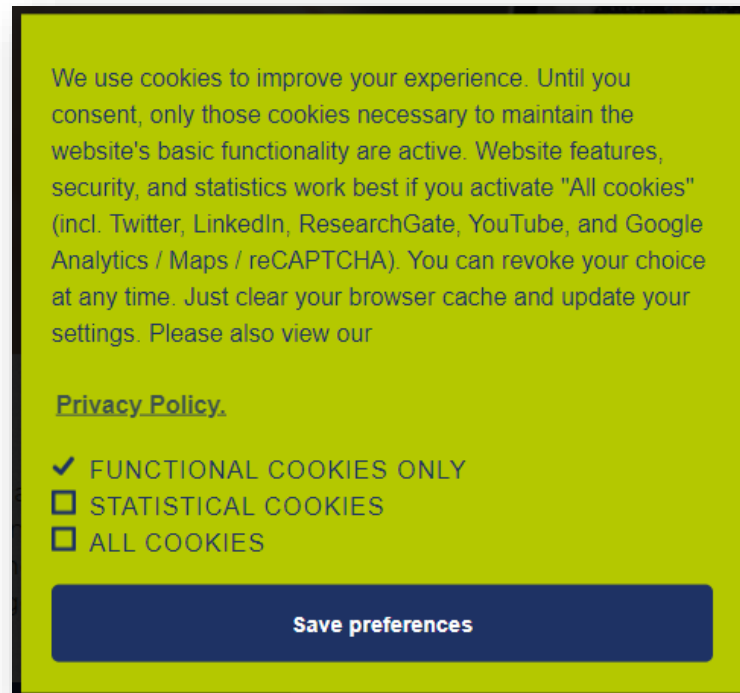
We use cookies to improve your experience. Until you consent, only those cookies necessary to maintain the website's basic functionality are active. Website features, security, and statistics work best if you activate "All cookies" (incl. Twitter, LinkedIn, ResearchGate, YouTube, and Google Analytics / Maps / reCAPTCHA). You can revoke your choice at any time. Just clear your browser cache and update your settings. Please also view our

Privacy Policy.

✔ FUNCTIONAL COOKIES ONLY
☐ STATISTICAL COOKIES
☐ ALL COOKIES

Save preferences